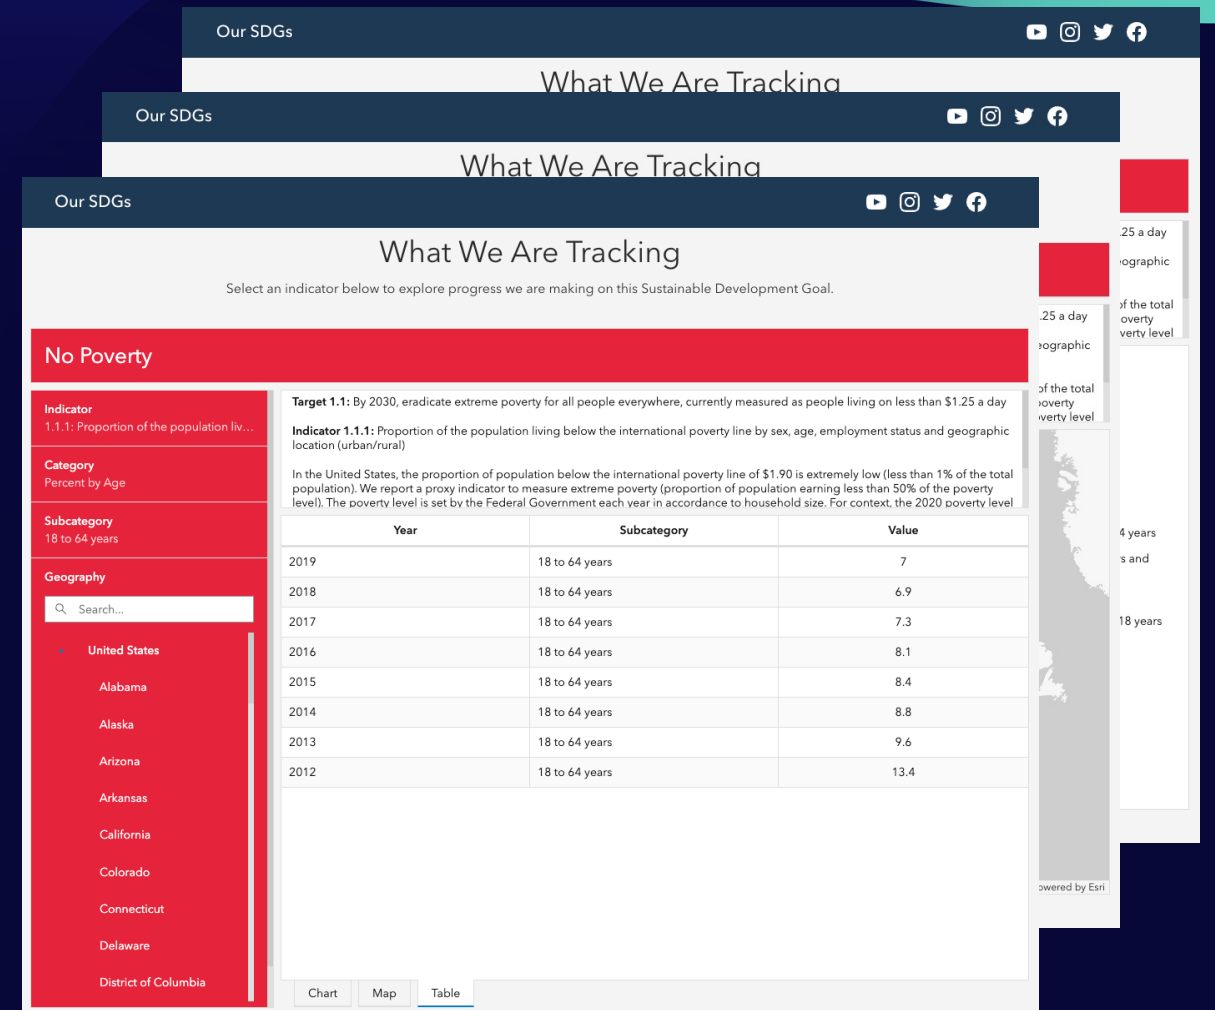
Our SDGs

What We Are Tracking

Our SDGs

What We Are Tracking

Our SDGs

What We Are Tracking

Select an indicator below to explore progress we are making on this Sustainable Development Goal.

No Poverty

Indicator
1.1.1: Proportion of the population liv...

Category
Percent by Age

Subcategory
18 to 64 years

Geography

Search...

United States
Alabama
Alaska
Arizona
Arkansas
California
Colorado
Connecticut
Delaware
District of Columbia

**Target 1.1:** By 2030, eradicate extreme poverty for all people everywhere, currently measured as people living on less than $1.25 a day

**Indicator 1.1.1:** Proportion of the population living below the international poverty line by sex, age, employment status and geographic location (urban/rural)

In the United States, the proportion of population below the international poverty line of $1.90 is extremely low (less than 1% of the total population). We report a proxy indicator to measure extreme poverty (proportion of population earning less than 50% of the poverty level). The poverty level is set by the Federal Government each year in accordance to household size. For context, the 2020 poverty level

| Year | Subcategory | Value |
|---|---|---|
| 2019 | 18 to 64 years | 7 |
| 2018 | 18 to 64 years | 6.9 |
| 2017 | 18 to 64 years | 7.3 |
| 2016 | 18 to 64 years | 8.1 |
| 2015 | 18 to 64 years | 8.4 |
| 2014 | 18 to 64 years | 8.8 |
| 2013 | 18 to 64 years | 9.6 |
| 2012 | 18 to 64 years | 13.4 |

Chart Map Table

.25 a day
eographic
of the total
poverty
overty level
4 years
s and
18 years
owered by Esri
.25 a day
ographic
of the total
overty
verty level